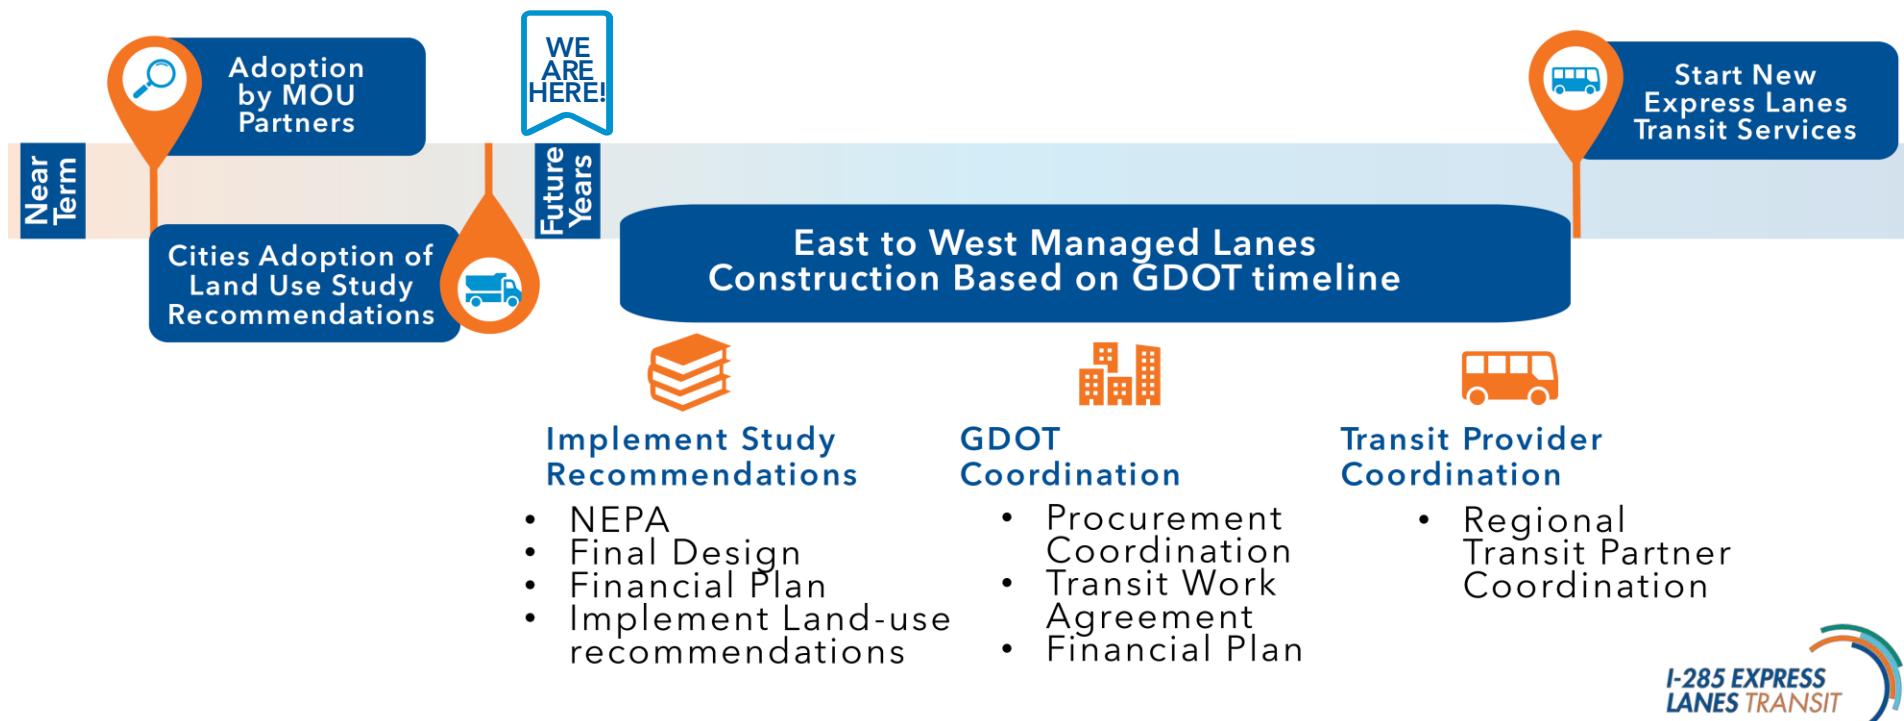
Adoption by MOU Partners

WE ARE HERE!

Start New Express Lanes Transit Services

Near Term

Future Years

Cities Adoption of Land Use Study Recommendations

East to West Managed Lanes Construction Based on GDOT timeline

Implement Study Recommendations
• NEPA
• Final Design
• Financial Plan
• Implement Land-use recommendations

GDOT Coordination
• Procurement Coordination
• Transit Work Agreement
• Financial Plan

Transit Provider Coordination
• Regional Transit Partner Coordination

I-285 EXPRESS LANES TRANSIT